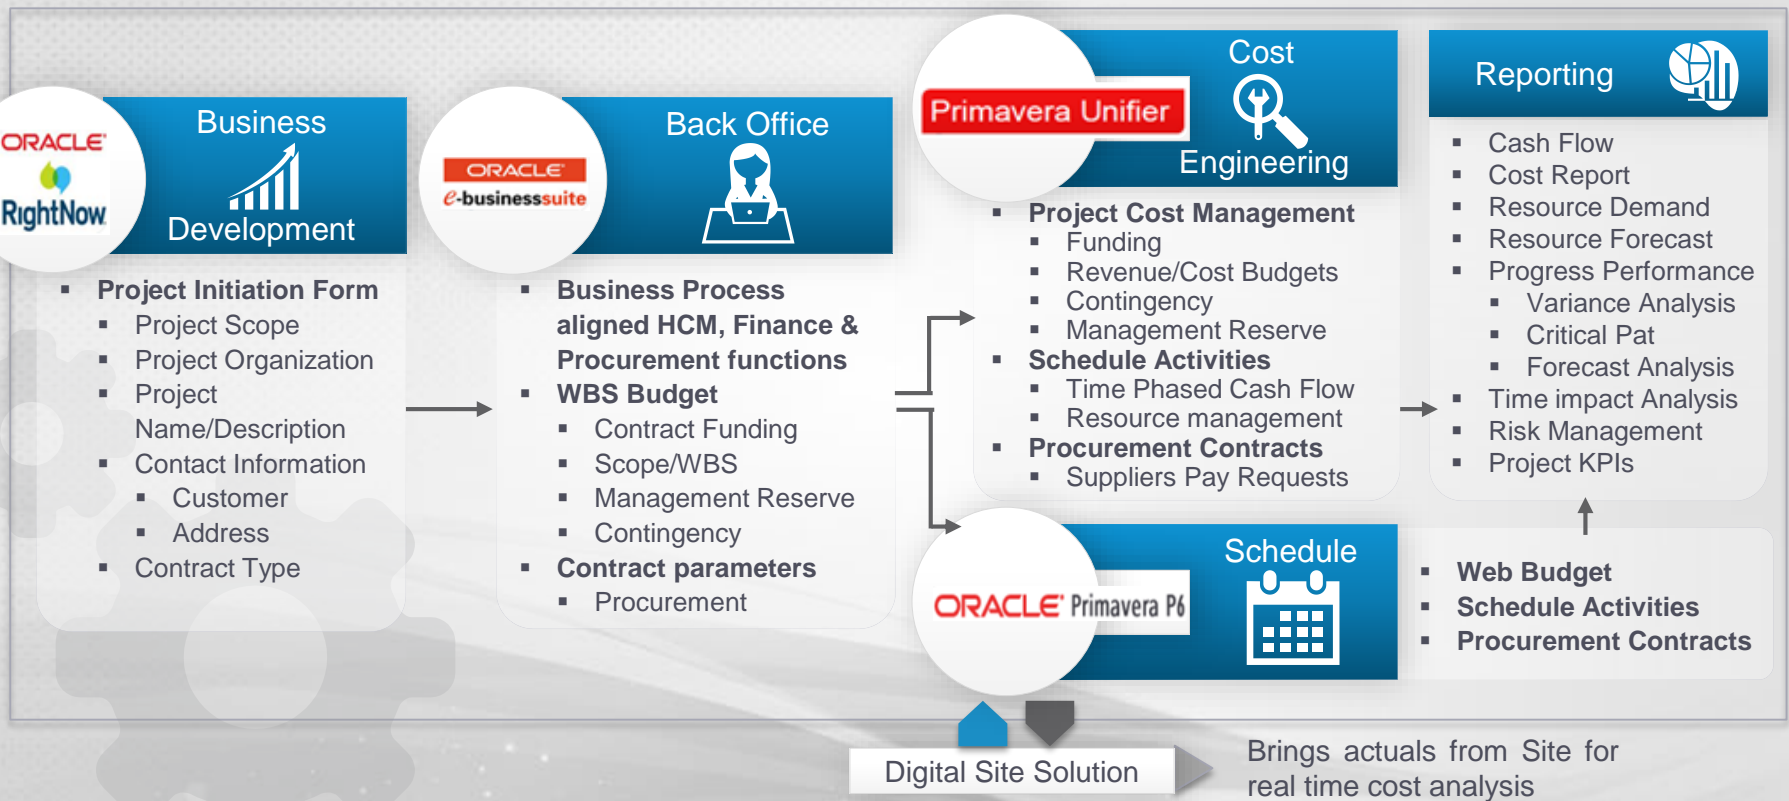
ORACLE RightNow

Business Development

- Project Initiation Form
  - Project Scope
  - Project Organization
  - Project Name/Description
  - Contact Information
    - Customer
    - Address
  - Contract Type

ORACLE e-businesssuite

Back Office

- Business Process aligned HCM, Finance & Procurement functions
- WBS Budget
  - Contract Funding
  - Scope/WBS
  - Management Reserve
  - Contingency
- Contract parameters
  - Procurement

Primavera Unifier

Cost Engineering

- Project Cost Management
  - Funding
  - Revenue/Cost Budgets
  - Contingency
  - Management Reserve
- Schedule Activities
  - Time Phased Cash Flow
  - Resource management
- Procurement Contracts
  - Suppliers Pay Requests

Reporting

- Cash Flow
- Cost Report
- Resource Demand
- Resource Forecast
- Progress Performance
  - Variance Analysis
  - Critical Pat
  - Forecast Analysis
- Time impact Analysis
- Risk Management
- Project KPIs

ORACLE Primavera P6

Schedule

- Web Budget
- Schedule Activities
- Procurement Contracts

Digital Site Solution

Brings actuals from Site for real time cost analysis